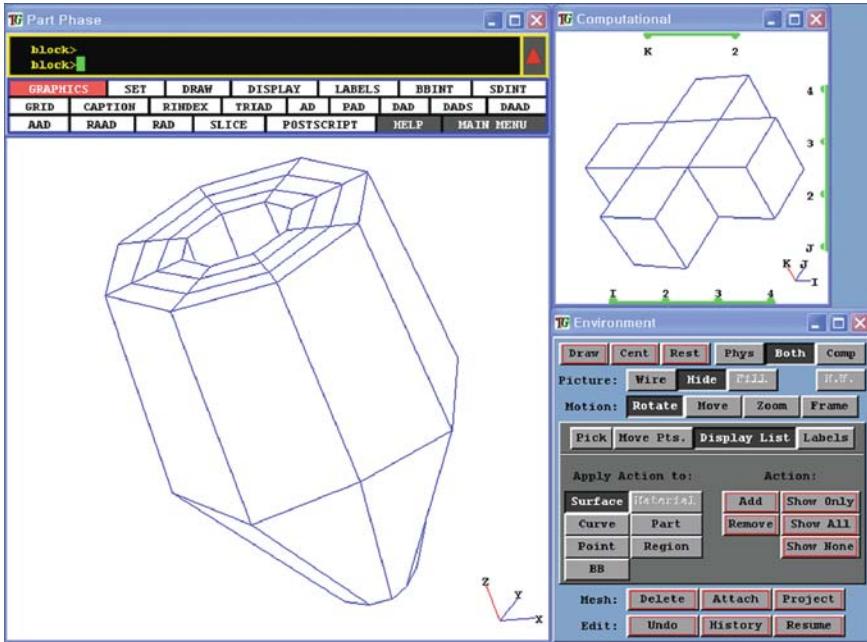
TG Part Phase

block>
block>

| GRAPHICS | SET | DRAW | DISPLAY | LABELS | BBINT | SDINT |
|---|---|---|---|---|---|---|
| GRID | CAPTION | RINDEX | TRIAD | AD | PAD | DAD | DADS | DAAD |
| AAD | RAAD | RAD | SLICE | POSTSCRIPT | HELP | MAIN MENU |

Z
Y
X

TG Computational

K 2

4
3
2
J

K J
I

I 2 3 4

TG Environment

Draw Cent Rest Phys Both Comp

Picture: Wire Hide Fill H.W.

Motion: Rotate Move Zoom Frame

Pick Move Pts. Display List Labels

Apply Action to:

Action:

Surface Material

Add Show Only

Curve Part

Remove Show All

Point Region

Show None

BB

Mesh: Delete Attach Project

Edit: Undo History Resume